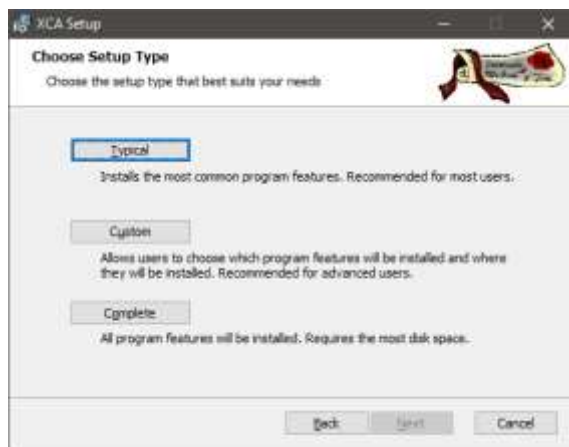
XCA Setup

Choose Setup Type

Choose the setup type that best suits your needs

Typical

Installs the most common program features. Recommended for most users.

Custom

Allows users to choose which program features will be installed and where they will be installed. Recommended for advanced users.

Complete

All program features will be installed. Requires the most disk space.

Back

Next

Cancel